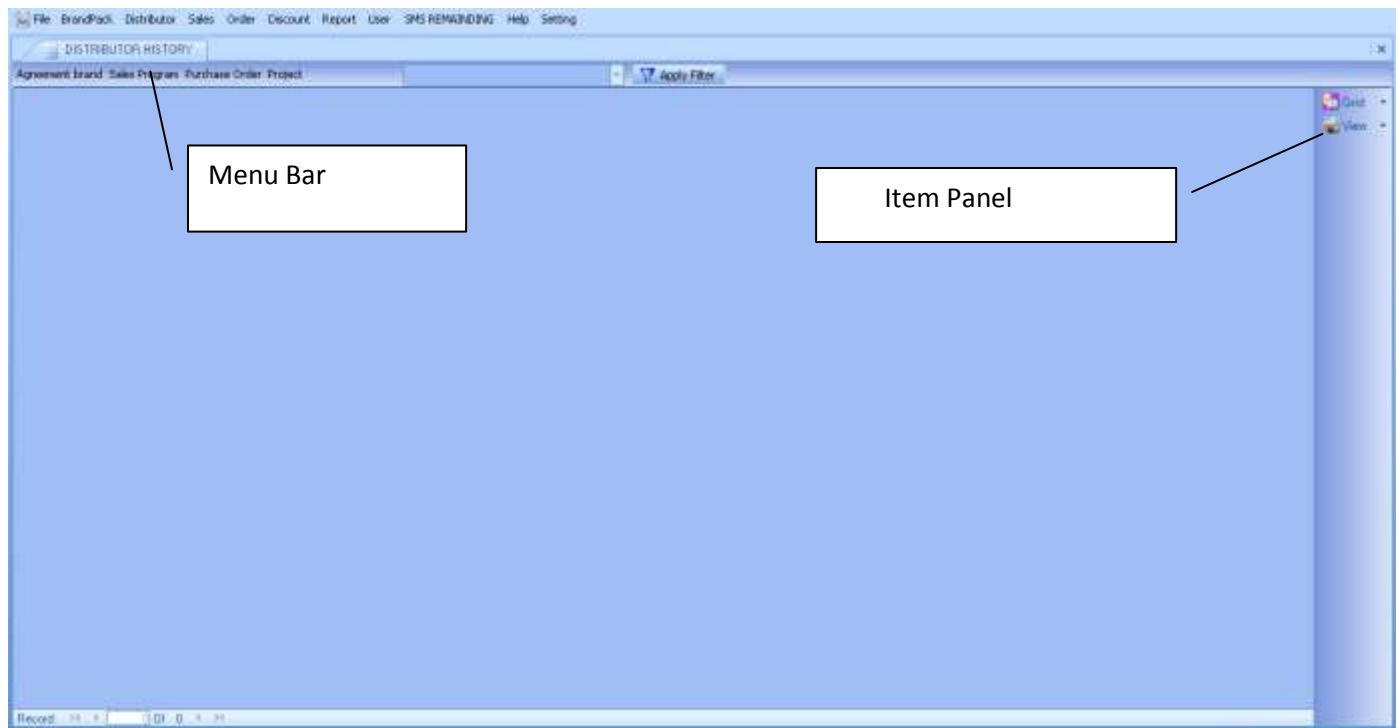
File BrandPack Distributor Sales Order Discount Report User SMS REMAINDING Help Setting

DISTRIBUTOR HISTORY

Agreement brand Sales Program Purchase Order Project

Apply Filter

Grid

View

Menu Bar

Item Panel

Record of 0